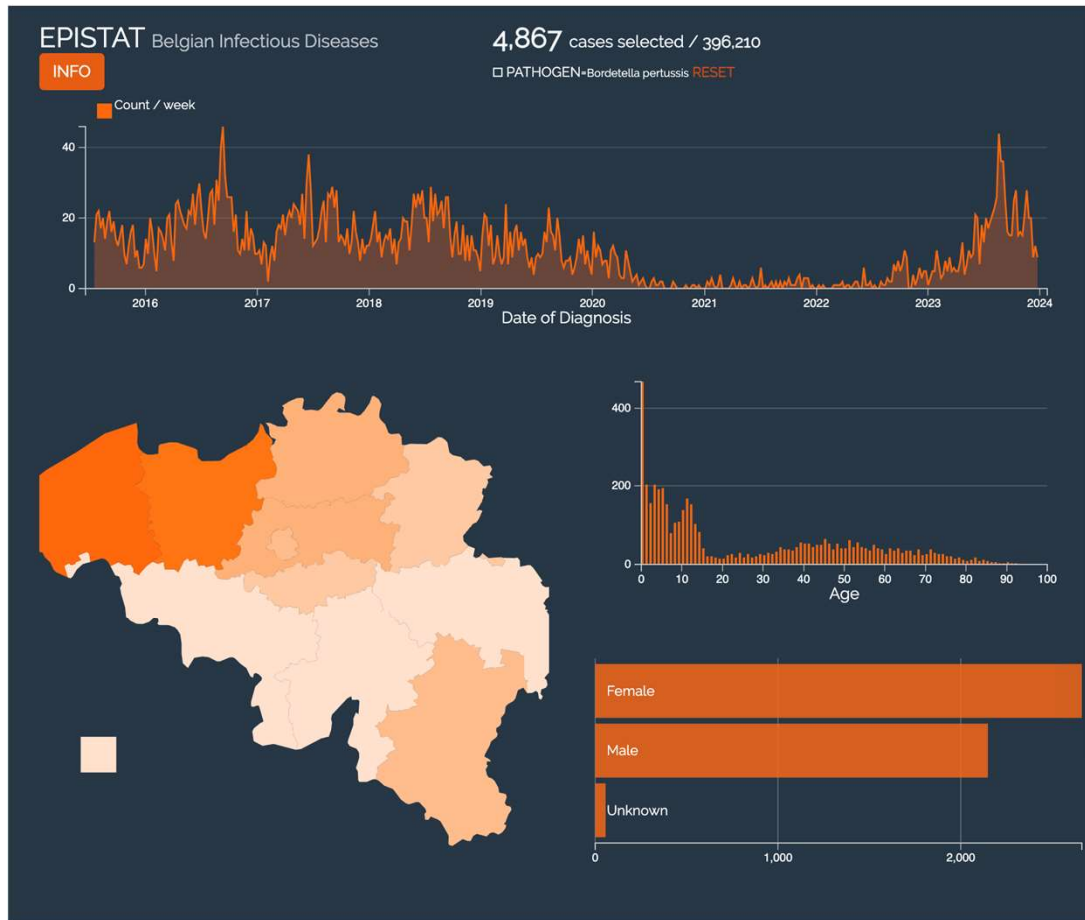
EPISTAT Belgian Infectious Diseases
INFO
4,867 cases selected / 396,210
PATHOGEN=Bordetella pertussis RESET

Count / week
40
20
0
2016
2017
2018
2019
2020
2021
2022
2023
2024
Date of Diagnosis

400
200
0
0
10
20
30
40
50
60
70
80
90
100
Age

Female
Male
Unknown
0
1,000
2,000